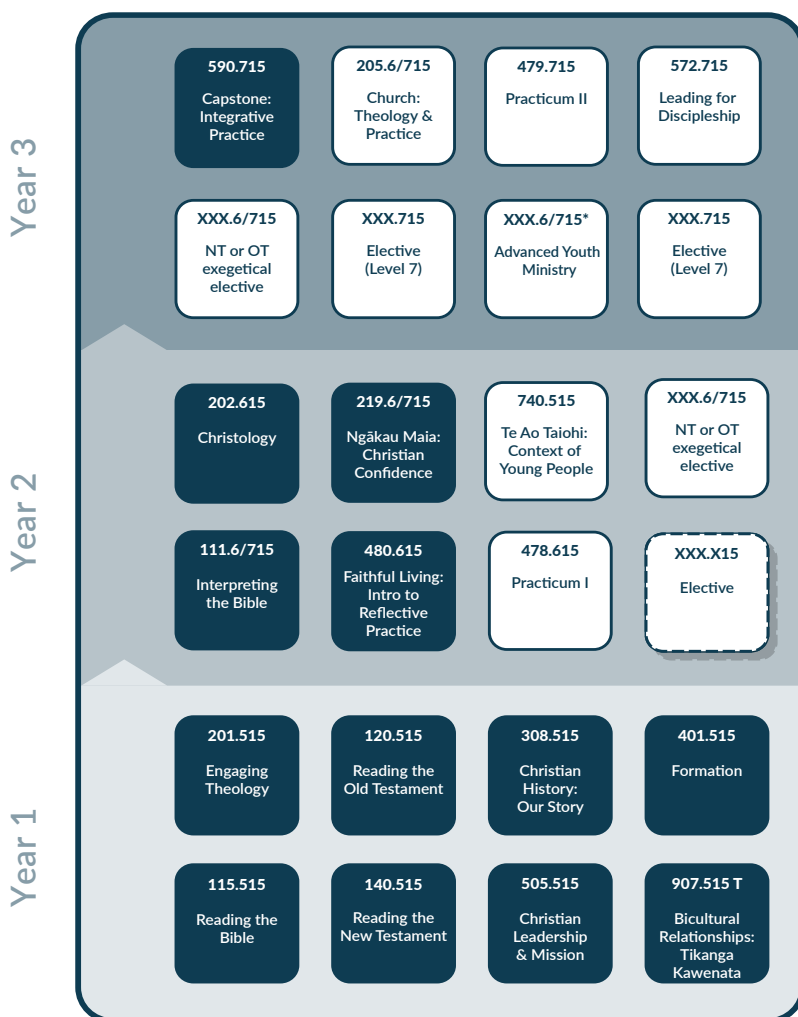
Year 3

590.715
Capstone: Integrative Practice

205.6/715
Church: Theology & Practice

479.715
Practicum II

572.715
Leading for Discipleship

XXX.6/715
NT or OT exegetical elective

XXX.715
Elective (Level 7)

XXX.6/715*
Advanced Youth Ministry

XXX.715
Elective (Level 7)

Year 2

202.615
Christology

219.6/715
Ngākau Maia: Christian Confidence

740.515
Te Ao Taiohi: Context of Young People

XXX.6/715
NT or OT exegetical elective

111.6/715
Interpreting the Bible

480.615
Faithful Living: Intro to Reflective Practice

478.615
Practicum I

XXX.X15
Elective

Year 1

201.515
Engaging Theology

120.515
Reading the Old Testament

308.515
Christian History: Our Story

401.515
Formation

115.515
Reading the Bible

140.515
Reading the New Testament

505.515
Christian Leadership & Mission

907.515 T
Bicultural Relationships: Tikanga Kawenata